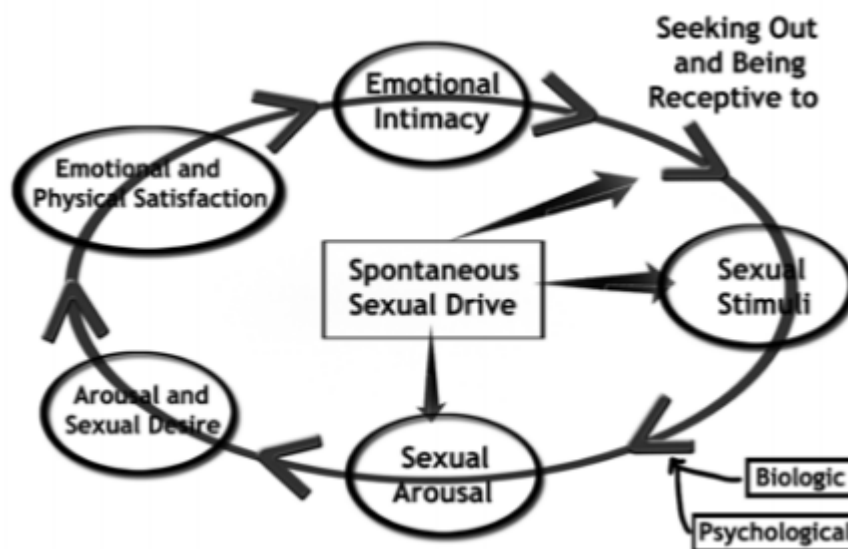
Emotional Intimacy

Seeking Out and Being Receptive to

Emotional and Physical Satisfaction

Spontaneous Sexual Drive

Sexual Stimuli

Arousal and Sexual Desire

Sexual Arousal

Biologic

Psychological